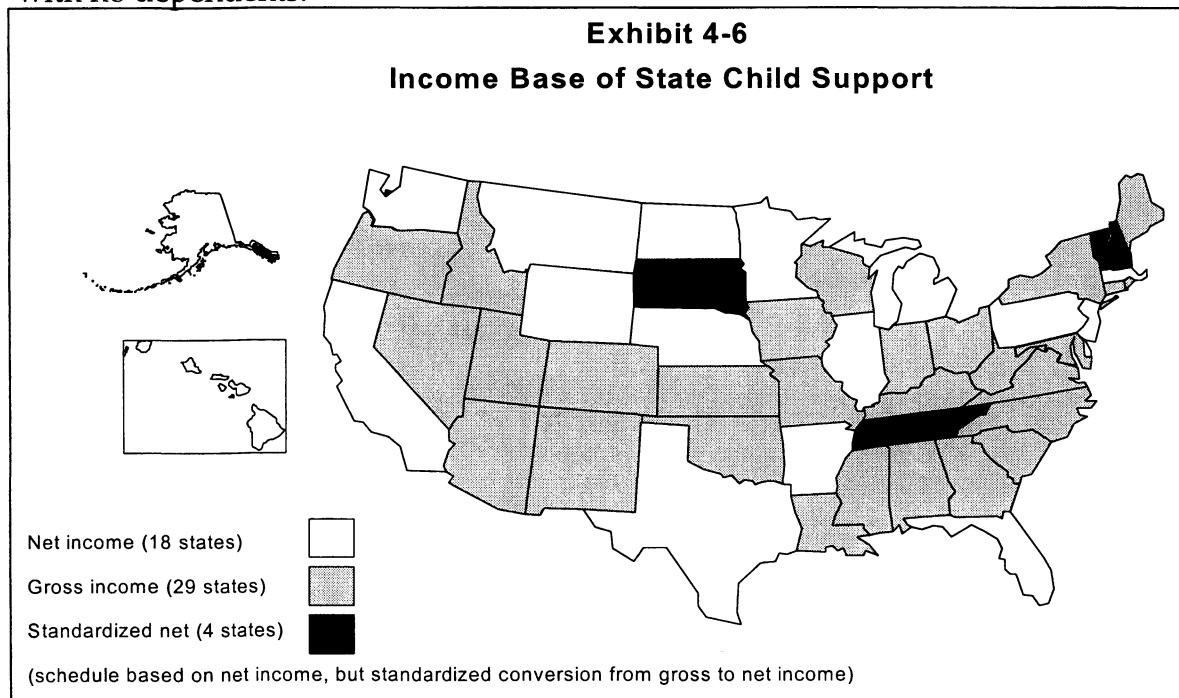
with no dependents.

Exhibit 4-6
Income Base of State Child Support

Net income (18 states)

Gross income (29 states)

Standardized net (4 states)

(schedule based on net income, but standardized conversion from gross to net income)